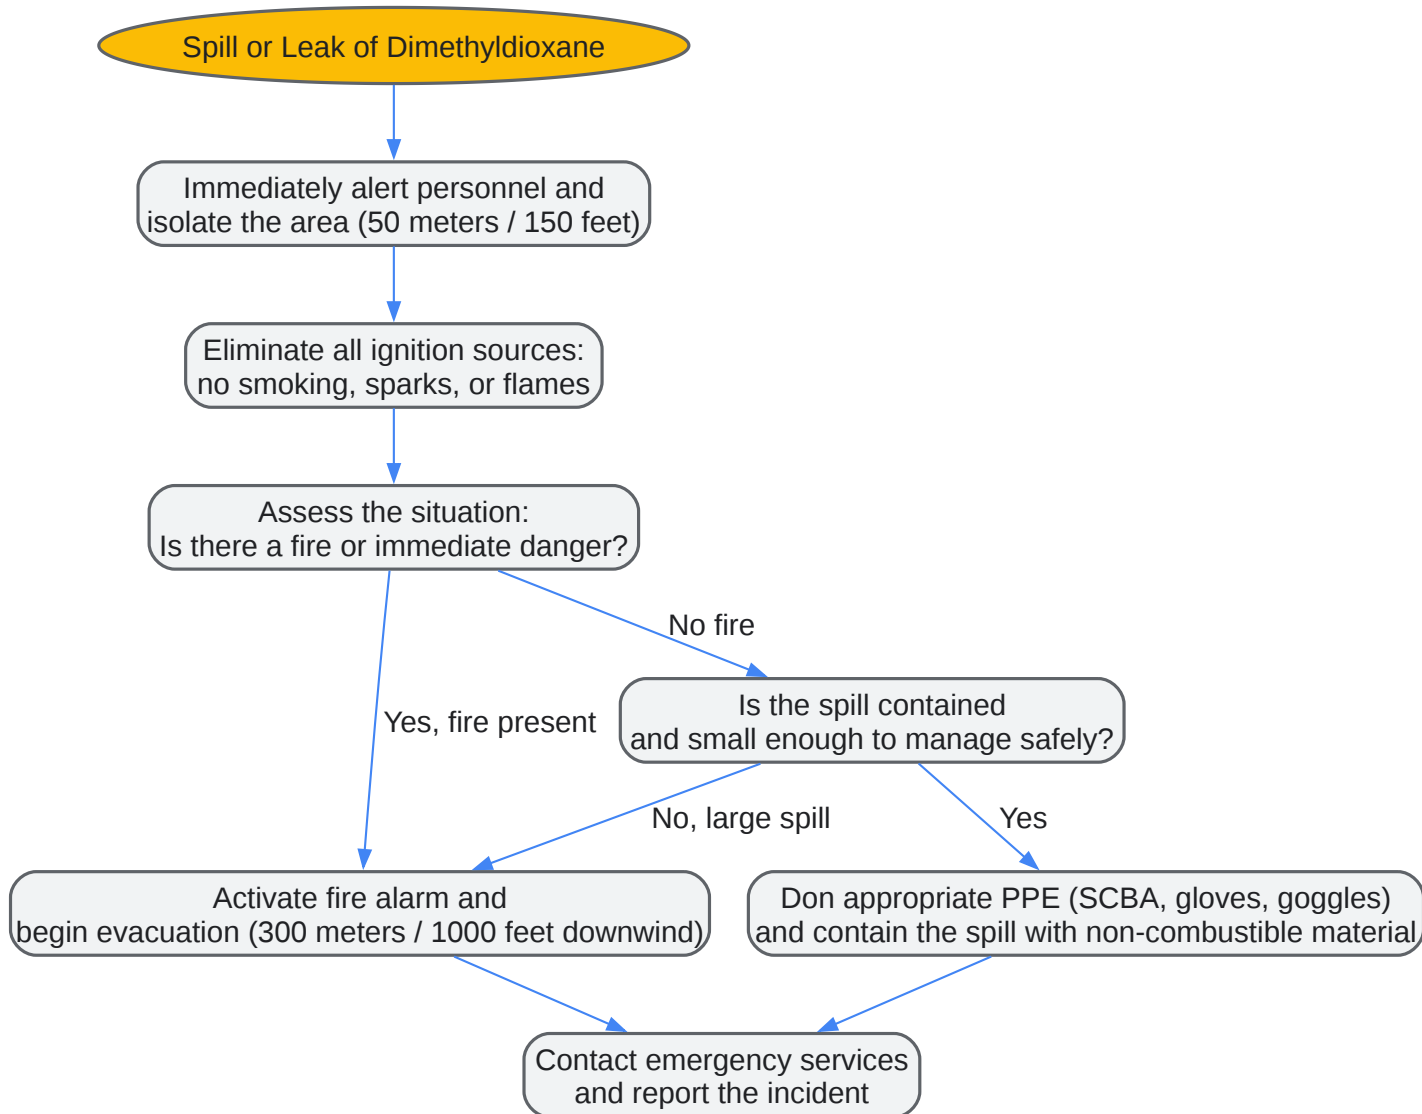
Spill or Leak of Dimethyldioxane

Immediately alert personnel and isolate the area (50 meters / 150 feet)

Eliminate all ignition sources: no smoking, sparks, or flames

Assess the situation: Is there a fire or immediate danger?

No fire

Yes, fire present

Is the spill contained and small enough to manage safely?

No, large spill

Yes

Activate fire alarm and begin evacuation (300 meters / 1000 feet downwind)

Don appropriate PPE (SCBA, gloves, goggles) and contain the spill with non-combustible material

Contact emergency services and report the incident